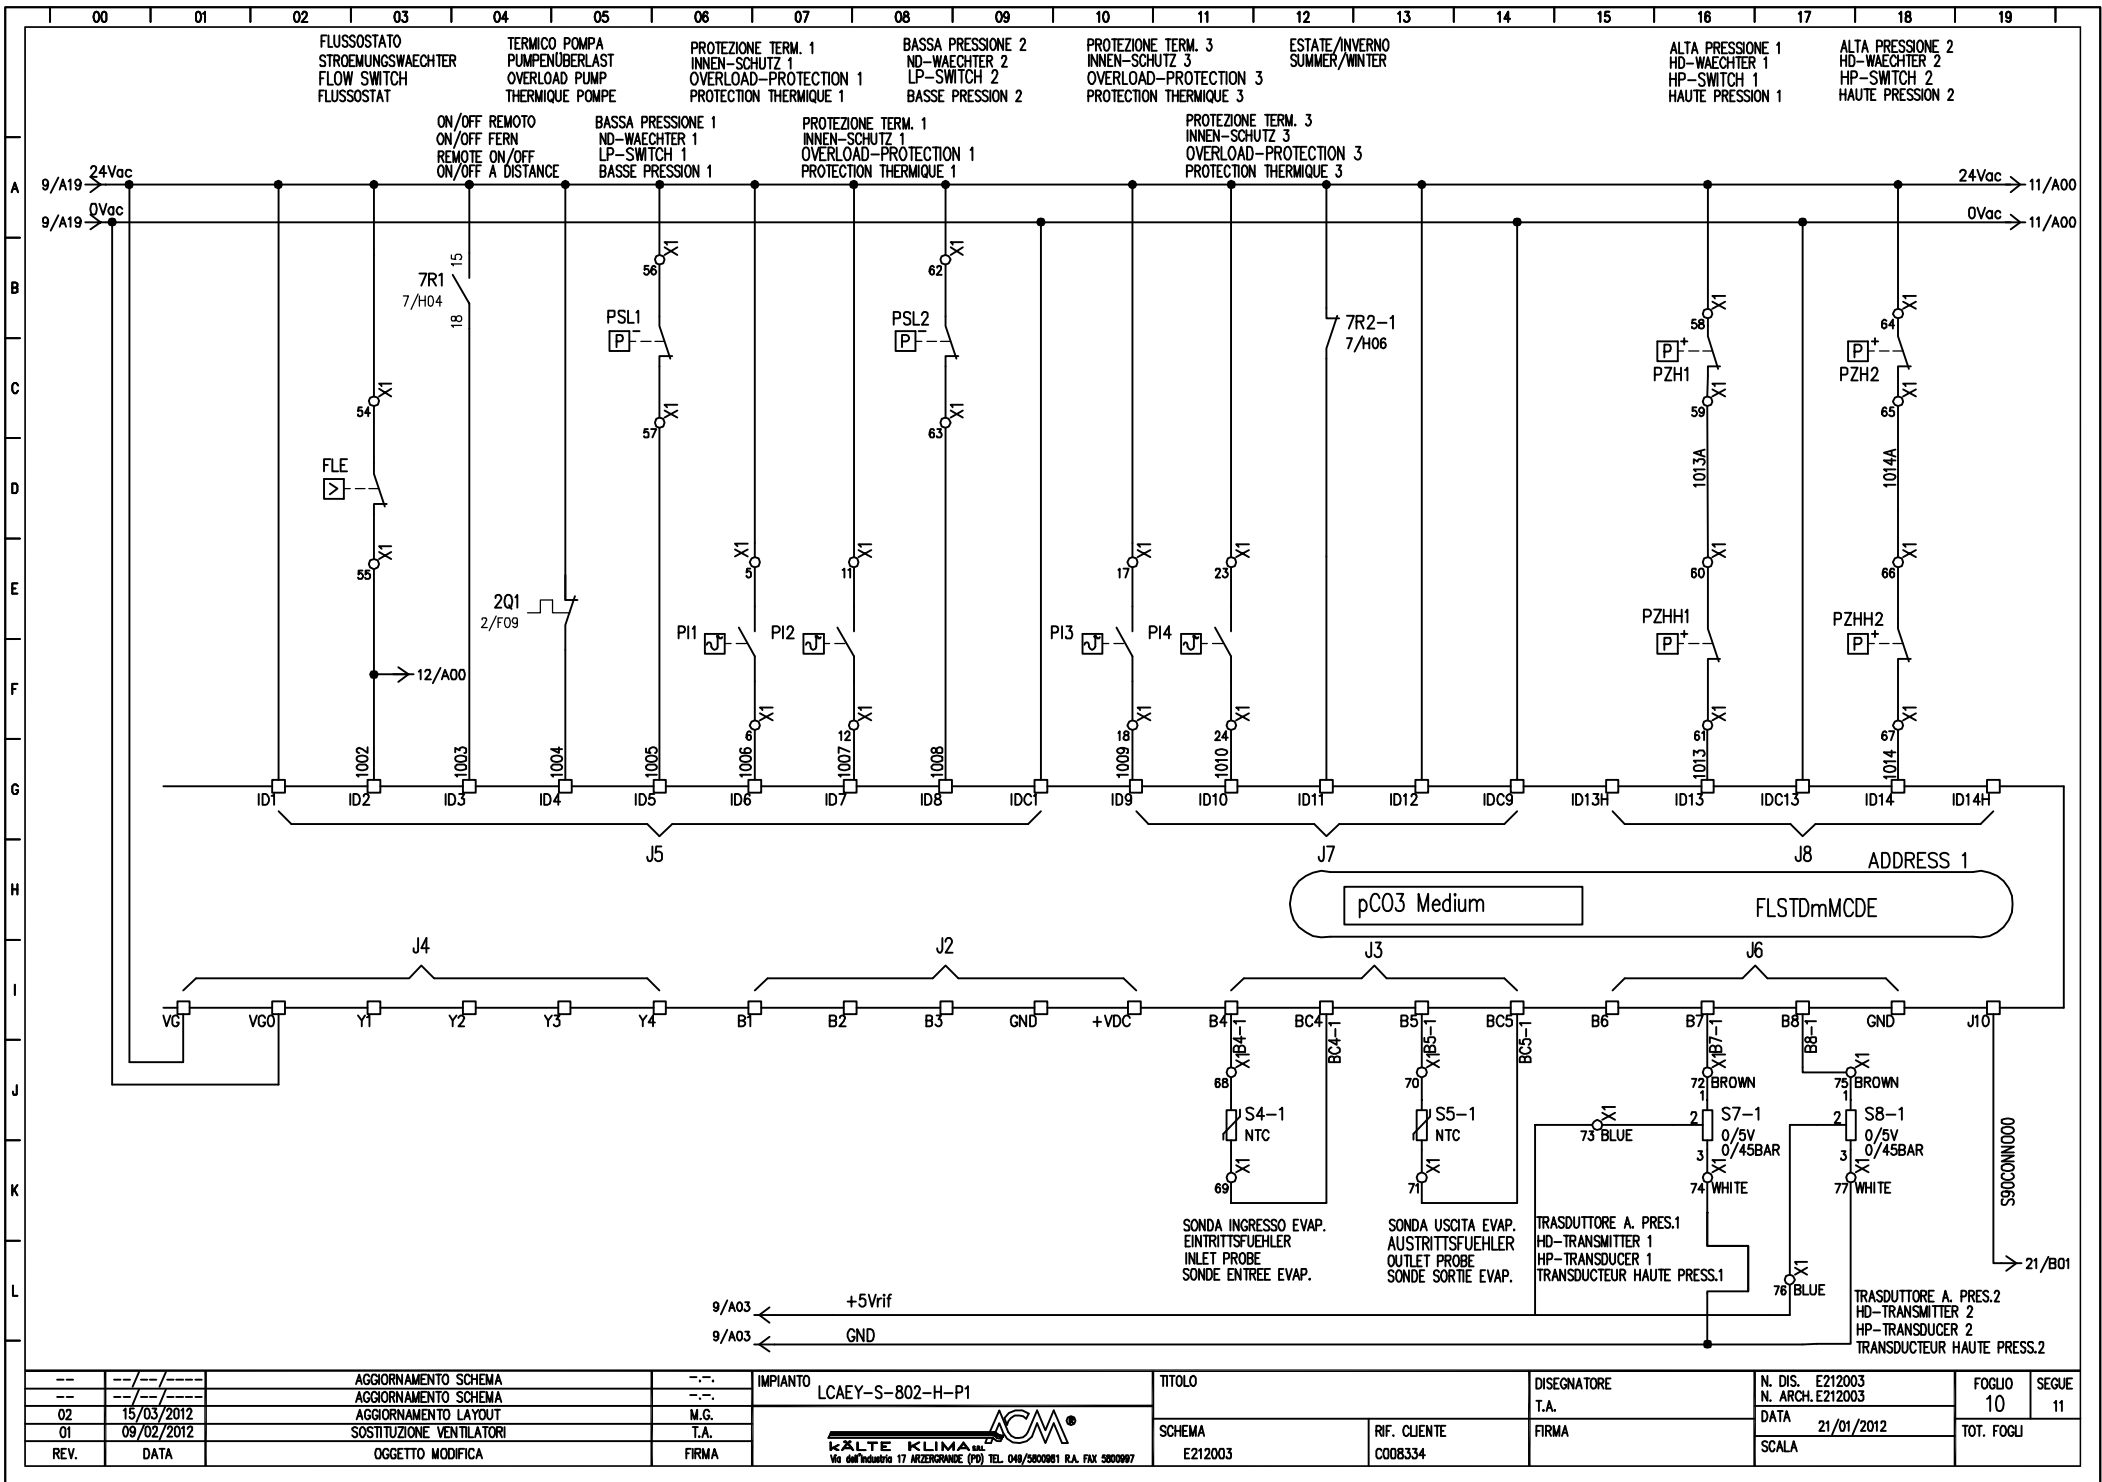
00 01 02 03 04 05 06 07 08 09 10 11 12 13 14 15 16 17 18 19

FLUSSOSTATO
STROEMUNGSWAECHTER
FLOW SWITCH
FLUSSOSTAT

TERMICO POMPA
PUMPENÜBERLAST
OVERLOAD PUMP
THERMIQUE POMPE

PROTEZIONE TERM. 1
INNEN-SCHUTZ 1
OVERLOAD-PROTECTION 1
PROTECTION THERMIQUE 1

BASSA PRESSIONE 2
ND-WAECHTER 2
LP-SWITCH 2
BASSE PRESSION 2

PROTEZIONE TERM. 3
INNEN-SCHUTZ 3
OVERLOAD-PROTECTION 3
PROTECTION THERMIQUE 3

ESTATE/INVERNO
SUMMER/WINTER

ALTA PRESSIONE 1
HD-WAECHTER 1
HP-SWITCH 1
HAUTE PRESSION 1

ALTA PRESSIONE 2
HD-WAECHTER 2
HP-SWITCH 2
HAUTE PRESSION 2

ON/OFF REMOTO
ON/OFF FERN
REMOTE ON/OFF
ON/OFF A DISTANCE

BASSA PRESSIONE 1
ND-WAECHTER 1
LP-SWITCH 1
BASSE PRESSION 1

PROTEZIONE TERM. 1
INNEN-SCHUTZ 1
OVERLOAD-PROTECTION 1
PROTECTION THERMIQUE 1

PROTEZIONE TERM. 3
INNEN-SCHUTZ 3
OVERLOAD-PROTECTION 3
PROTECTION THERMIQUE 3

A B C D E F G H I J K L

9/A19 24Vac 24Vac 11/A00
9/A19 0Vac 0Vac 11/A00

7R1 7/H04 15 18
PSL1 P
PSL2 P
7R2-1 7/H06
PZH1 P
PZH2 P
FLE
2Q1 2/F09
PI1 PI2 PI3 PI4
PZHH1 P
PZHH2 P
12/A00

X1 54 55 56 57 62 63 5 6 11 12 17 18 23 24 58 59 60 61 64 65 66 67
1013A 1014A

1002 1003 1004 1005 1006 1007 1008 1009 1010 1013 1014

ID1 ID2 ID3 ID4 ID5 ID6 ID7 ID8 IDC1 ID9 ID10 ID11 ID12 IDC9 ID13H ID13 IDC13 ID14 ID14H
J5 J7 J8
ADDRESS 1
pCO3 Medium
FLSTDmMCDE
J4 J2 J3 J6
VG VG0 Y1 Y2 Y3 Y4 B1 B2 B3 GND +VDC B4 BC4 B5 BC5 B6 B7 B8 GND J10
B4-1 BC4-1 B5-1 BC5-1 B7-1 B8-1
68 69 70 71 72 BROWN 73 BLUE 74 WHITE 75 BROWN 76 BLUE 77 WHITE
S4-1 NTC
S5-1 NTC
S7-1 0/5V 0/45BAR
S8-1 0/5V 0/45BAR
S90CONN000
21/B01

SONDA INGRESSO EVAP.
EINTRITTSFUEHLER
INLET PROBE
SONDE ENTREE EVAP.

SONDA USCITA EVAP.
AUSTRITTSFUEHLER
OUTLET PROBE
SONDE SORTIE EVAP.

TRASDUTTORE A. PRES.1
HD-TRANSMITTER 1
HP-TRANSDUCER 1
TRANSDUCTEUR HAUTE PRESS.1

TRASDUTTORE A. PRES.2
HD-TRANSMITTER 2
HP-TRANSDUCER 2
TRANSDUCTEUR HAUTE PRESS.2

9/A03 +5Vrif
9/A03 GND

| -- | --/--/---- | AGGIORNAMENTO SCHEMA | -.-. |
| -- | --/--/---- | AGGIORNAMENTO SCHEMA | -.-. |
| 02 | 15/03/2012 | AGGIORNAMENTO LAYOUT | M.G. |
| 01 | 09/02/2012 | SOSTITUZIONE VENTILATORI | T.A. |
| REV. | DATA | OGGETTO MODIFICA | FIRMA |

IMPIANTO LCAEY-S-802-H-P1
ACM KÄLTE KLIMA srl
Via dell'Industria 17 ARZERGRANDE (PD) TEL. 049/5800981 R.A. FAX 5800997
TITOLO
SCHEMA E212003
RIF. CLIENTE C008334
DISEGNATORE T.A.
FIRMA
N. DIS. E212003
N. ARCH. E212003
DATA 21/01/2012
SCALA
FOGLIO 10
SEGUE 11
TOT. FOGLI